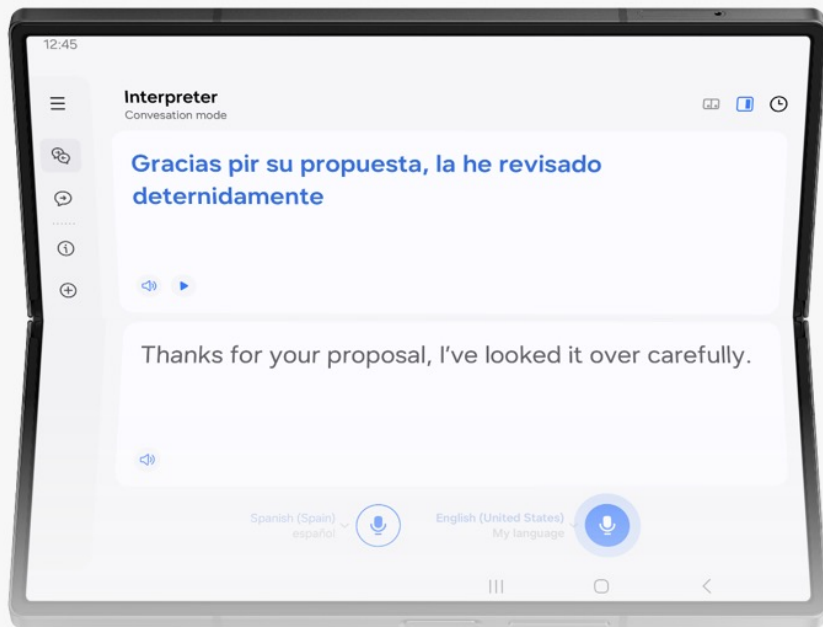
12:45

Interpreter
Convesation mode

Gracias pir su propuesta, la he revisado deternidamente

Thanks for your proposal, I've looked it over carefully.

Spanish (Spain)
español

English (United States)
My language